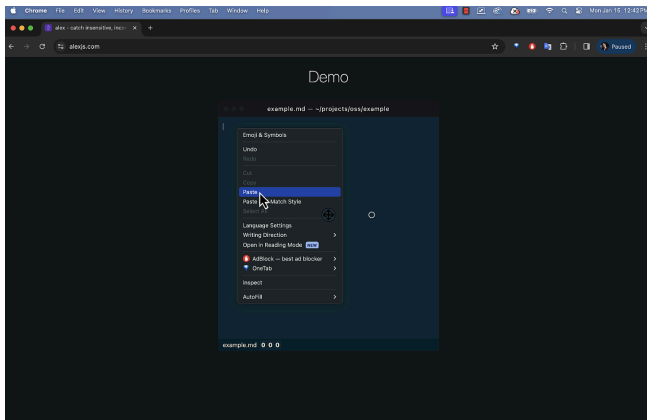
Chrome File Edit View History Bookmarks Profiles Tab Window Help

Mon Jan 15 12:42 PM

alex - catch insensitive, inco: ×

alexjs.com

Paused

Demo

example.md — ~/projects/oss/example

Emoji & Symbols
Undo
Redo
Cut
Copy
Paste
Paste and Match Style
Select All
Language Settings
Writing Direction
Open in Reading Mode NEW
AdBlock — best ad blocker
OneTab
Inspect
AutoFill

example.md 0 0 0